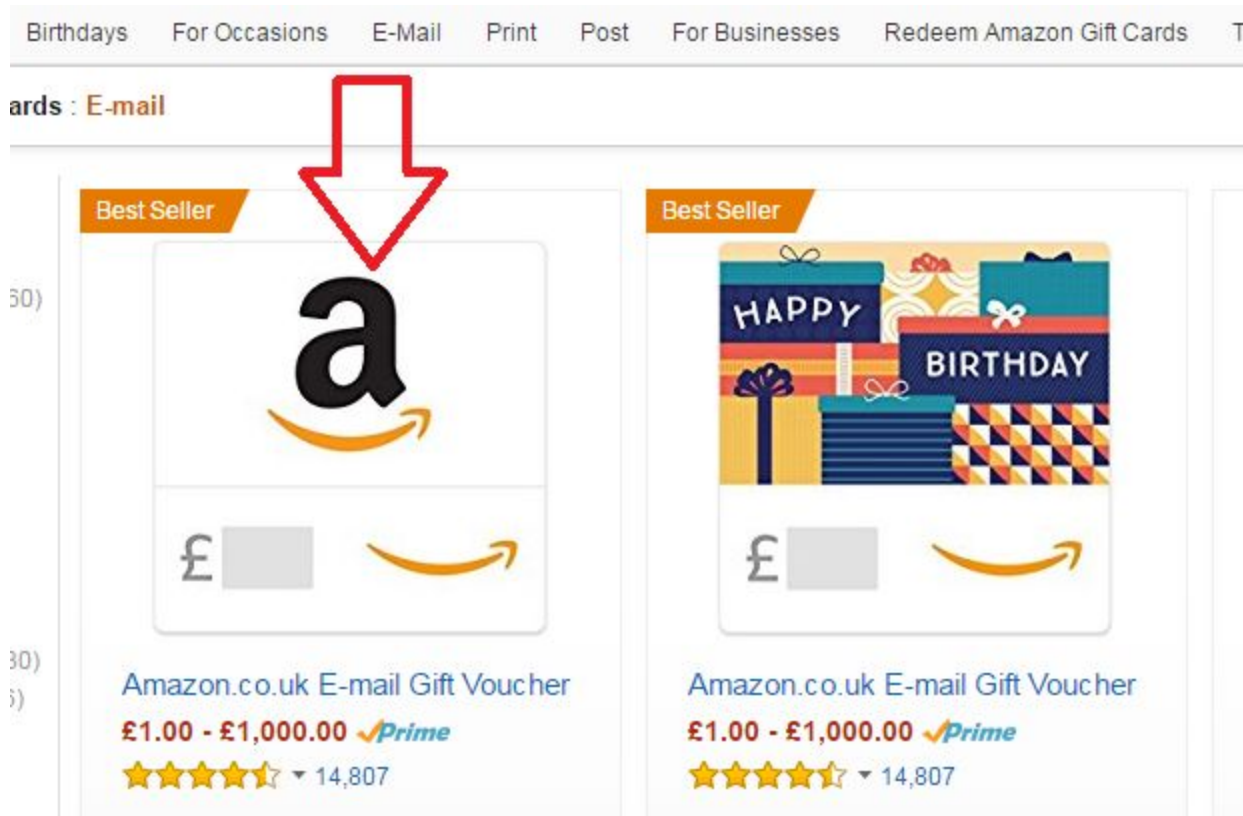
Birthdays For Occasions E-Mail Print Post For Businesses Redeem Amazon Gift Cards T

ards : E-mail

50)

Best Seller

a

£

Amazon.co.uk E-mail Gift Voucher
£1.00 - £1,000.00 Prime
14,807

Best Seller

HAPPY BIRTHDAY

£

Amazon.co.uk E-mail Gift Voucher
£1.00 - £1,000.00 Prime
14,807

30)
5)